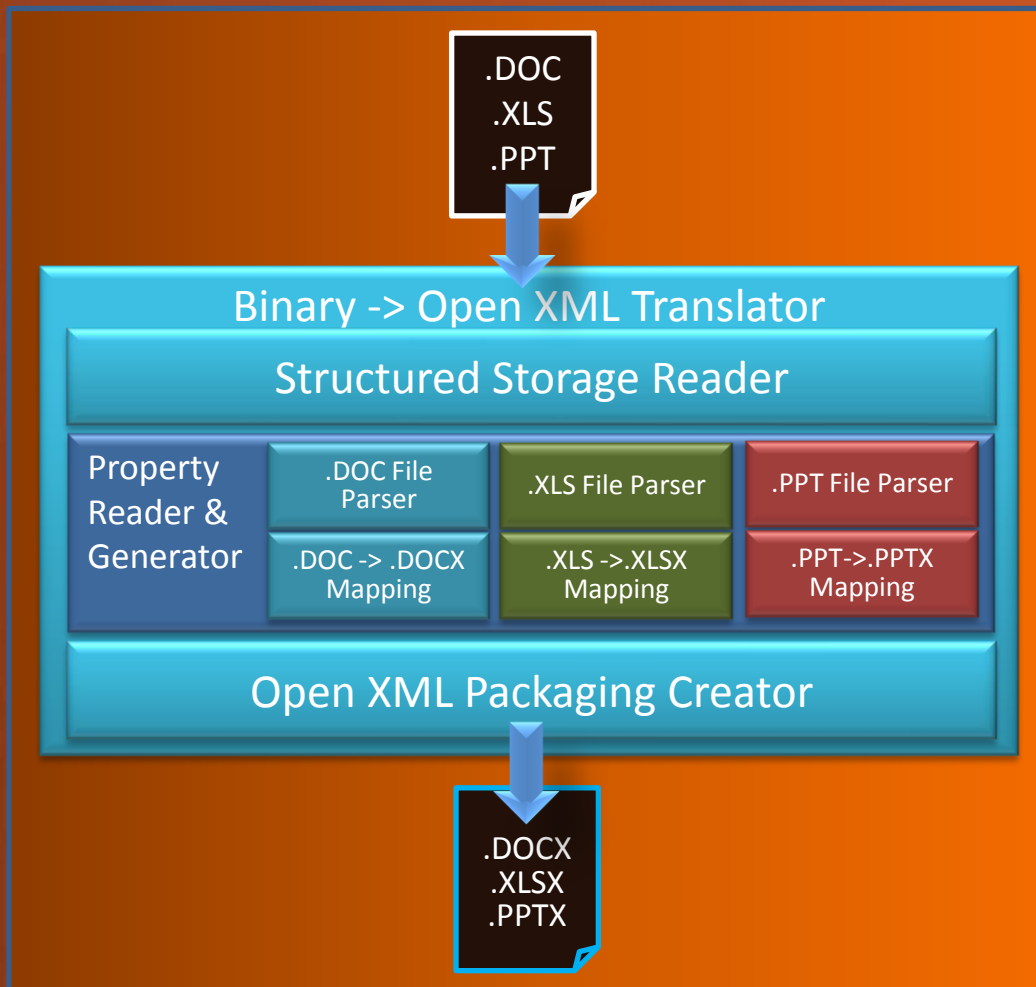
.DOC
.XLS
.PPT

Binary -> Open XML Translator

Structured Storage Reader

Property Reader & Generator

.DOC File Parser

.DOC -> .DOCX Mapping

.XLS File Parser

.XLS ->.XLSX Mapping

.PPT File Parser

.PPT->.PPTX Mapping

Open XML Packaging Creator

.DOCX
.XLSX
.PPTX